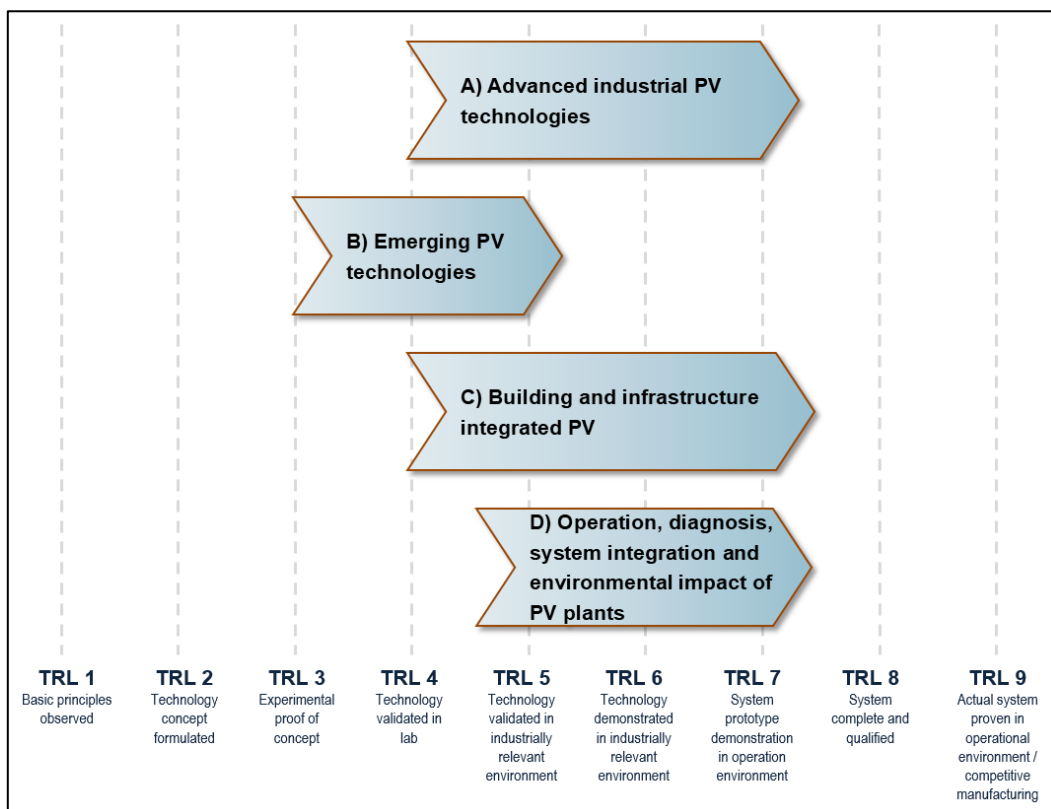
A) Advanced industrial PV technologies

B) Emerging PV technologies

C) Building and infrastructure integrated PV

D) Operation, diagnosis, system integration and environmental impact of PV plants

TRL 1
Basic principles observed

TRL 2
Technology concept formulated

TRL 3
Experimental proof of concept

TRL 4
Technology validated in lab

TRL 5
Technology validated in industrially relevant environment

TRL 6
Technology demonstrated in industrially relevant environment

TRL 7
System prototype demonstration in operation environment

TRL 8
System complete and qualified

TRL 9
Actual system proven in operational environment / competitive manufacturing